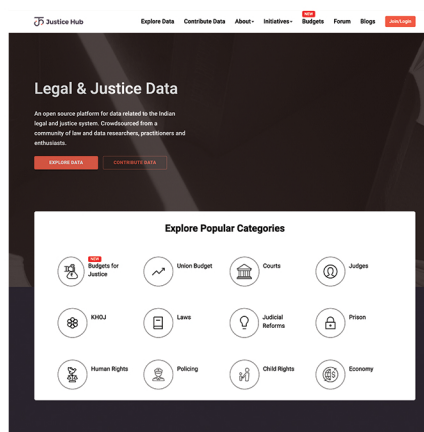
Justice Hub

Explore Data Contribute Data About Initiatives NEW Budgets Forum Blogs Join/Login

Legal & Justice Data

An open source platform for data related to the Indian legal and justice system. Crowdsourced from a community of law and data researchers, practitioners and enthusiasts.

EXPLORE DATA CONTRIBUTE DATA

Explore Popular Categories

NEW Budgets for Justice

Union Budget

Courts

Judges

KHOJ

Laws

Judicial Reforms

Prison

Human Rights

Policing

Child Rights

Economy